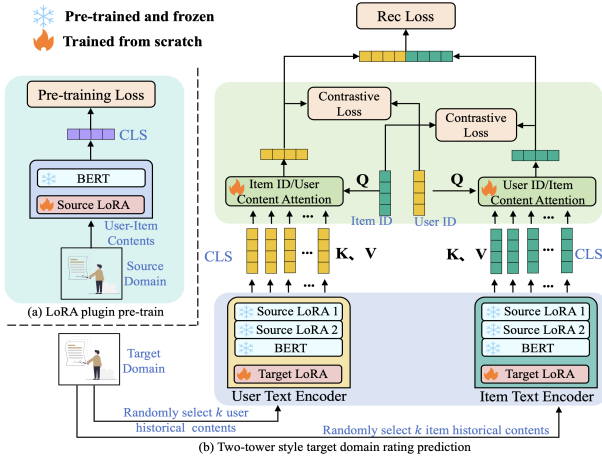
Pre-trained and frozen
Trained from scratch

Pre-training Loss
CLS
BERT
Source LoRA
User-Item Contents
Source Domain
(a) LoRA plugin pre-train

Rec Loss
Contrastive Loss
Contrastive Loss
Q
Q
Item ID/User Content Attention
User ID/Item Content Attention
Item ID
User ID
CLS
K、V
K、V
CLS
...
...
Source LoRA 1
Source LoRA 2
BERT
Target LoRA
User Text Encoder
Source LoRA 1
Source LoRA 2
BERT
Target LoRA
Item Text Encoder
Target Domain
Randomly select $k$ user historical contents
Randomly select $k$ item historical contents
(b) Two-tower style target domain rating prediction